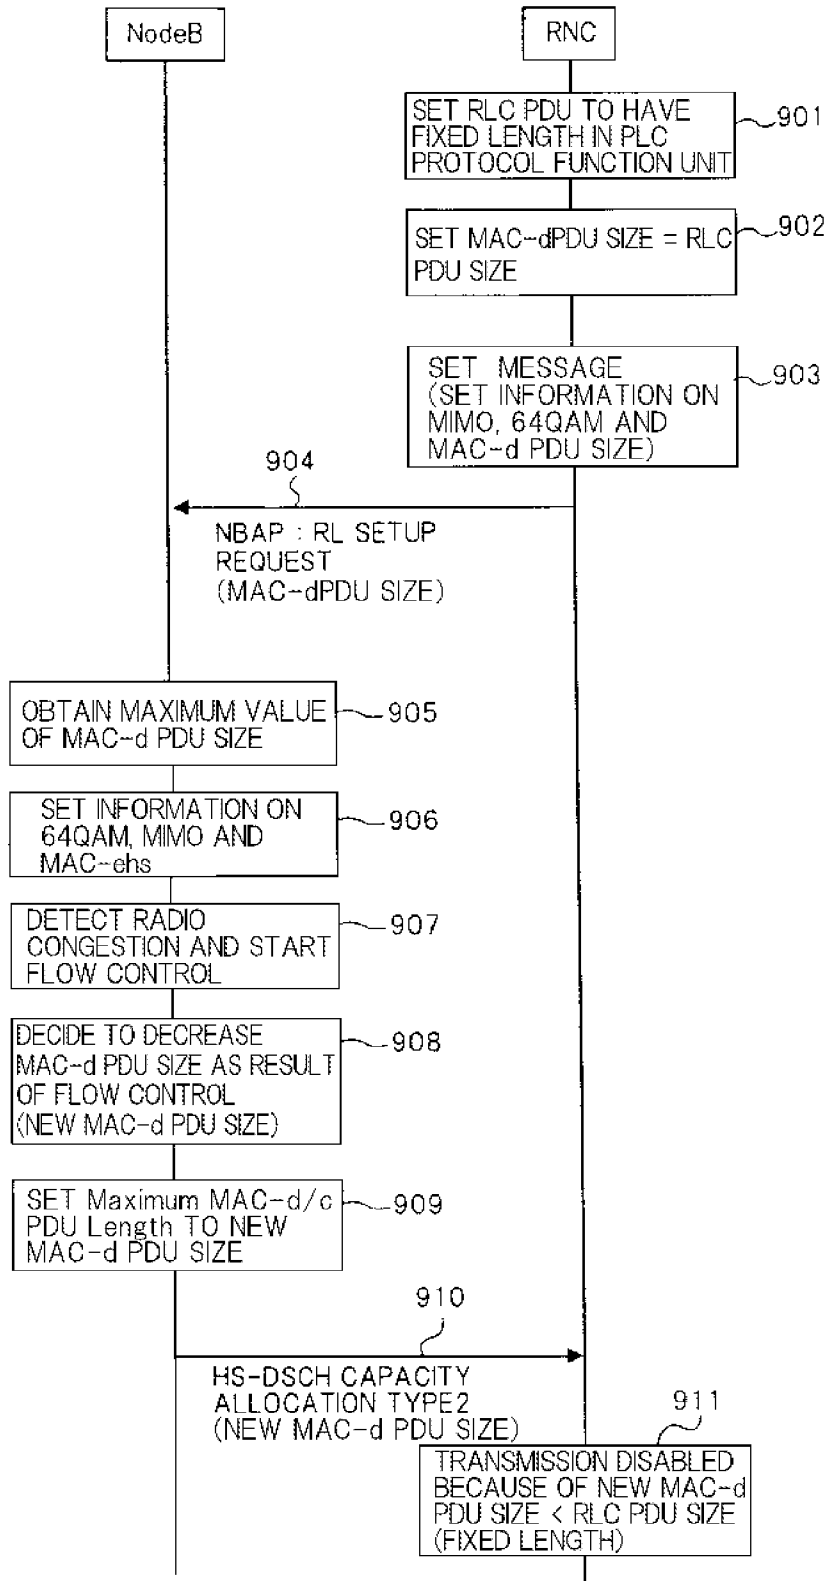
NodeB

RNC

SET RLC PDU TO HAVE FIXED LENGTH IN PLC PROTOCOL FUNCTION UNIT

901

SET MAC-dPDU SIZE = RLC PDU SIZE

902

SET MESSAGE (SET INFORMATION ON MIMO, 64QAM AND MAC-d PDU SIZE)

903

904

NBAP : RL SETUP REQUEST (MAC-dPDU SIZE)

OBTAIN MAXIMUM VALUE OF MAC-d PDU SIZE

905

SET INFORMATION ON 64QAM, MIMO AND MAC-ehs

906

DETECT RADIO CONGESTION AND START FLOW CONTROL

907

DECIDE TO DECREASE MAC-d PDU SIZE AS RESULT OF FLOW CONTROL (NEW MAC-d PDU SIZE)

908

SET Maximum MAC-d/c PDU Length TO NEW MAC-d PDU SIZE

909

910

HS-DSCH CAPACITY ALLOCATION TYPE2 (NEW MAC-d PDU SIZE)

911

TRANSMISSION DISABLED BECAUSE OF NEW MAC-d PDU SIZE < RLC PDU SIZE (FIXED LENGTH)